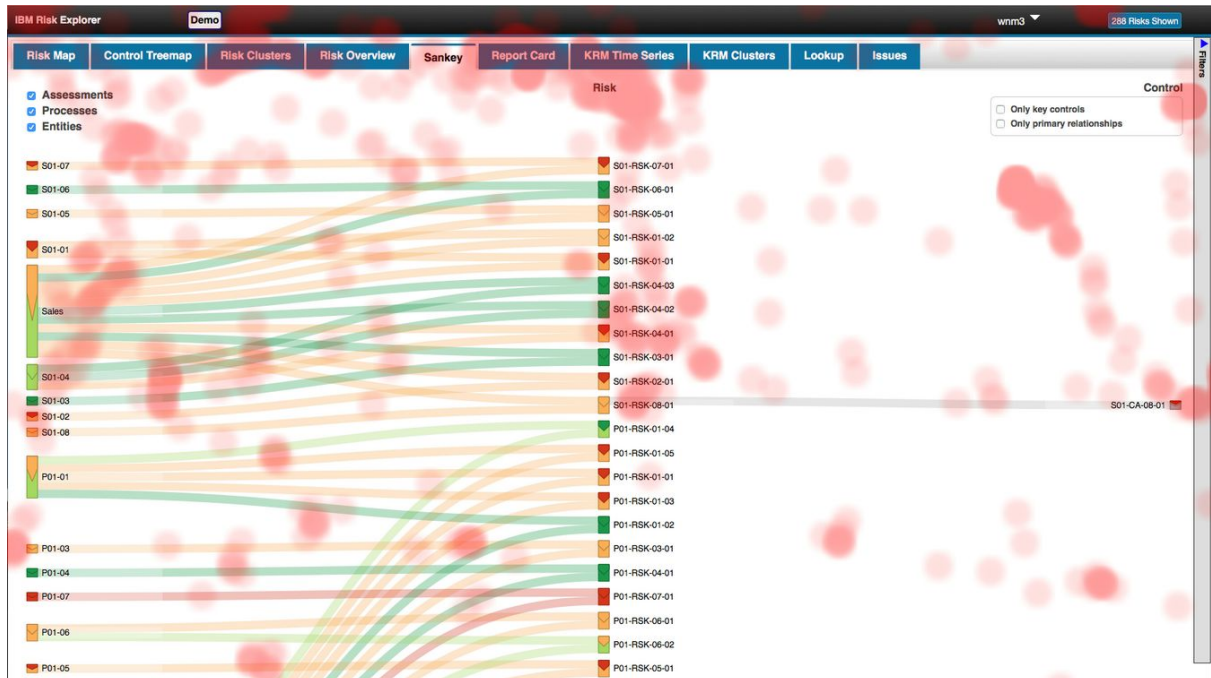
IBM Risk Explorer Demo wnm3 288 Risks Shown

Risk Map Control Treemap Risk Clusters Risk Overview Sankey Report Card KRM Time Series KRM Clusters Lookup Issues

Filters

Assessments
Processes
Entities

Risk

Control

Only key controls
Only primary relationships

S01-07
S01-06
S01-05
S01-01
Sales
S01-04
S01-03
S01-02
S01-08
P01-01
P01-03
P01-04
P01-07
P01-06
P01-05

S01-RSK-07-01
S01-RSK-06-01
S01-RSK-05-01
S01-RSK-01-02
S01-RSK-01-01
S01-RSK-04-03
S01-RSK-04-02
S01-RSK-04-01
S01-RSK-03-01
S01-RSK-02-01
S01-RSK-08-01
P01-RSK-01-04
P01-RSK-01-05
P01-RSK-01-01
P01-RSK-01-03
P01-RSK-01-02
P01-RSK-03-01
P01-RSK-04-01
P01-RSK-07-01
P01-RSK-06-01
P01-RSK-06-02
P01-RSK-05-01

S01-CA-08-01